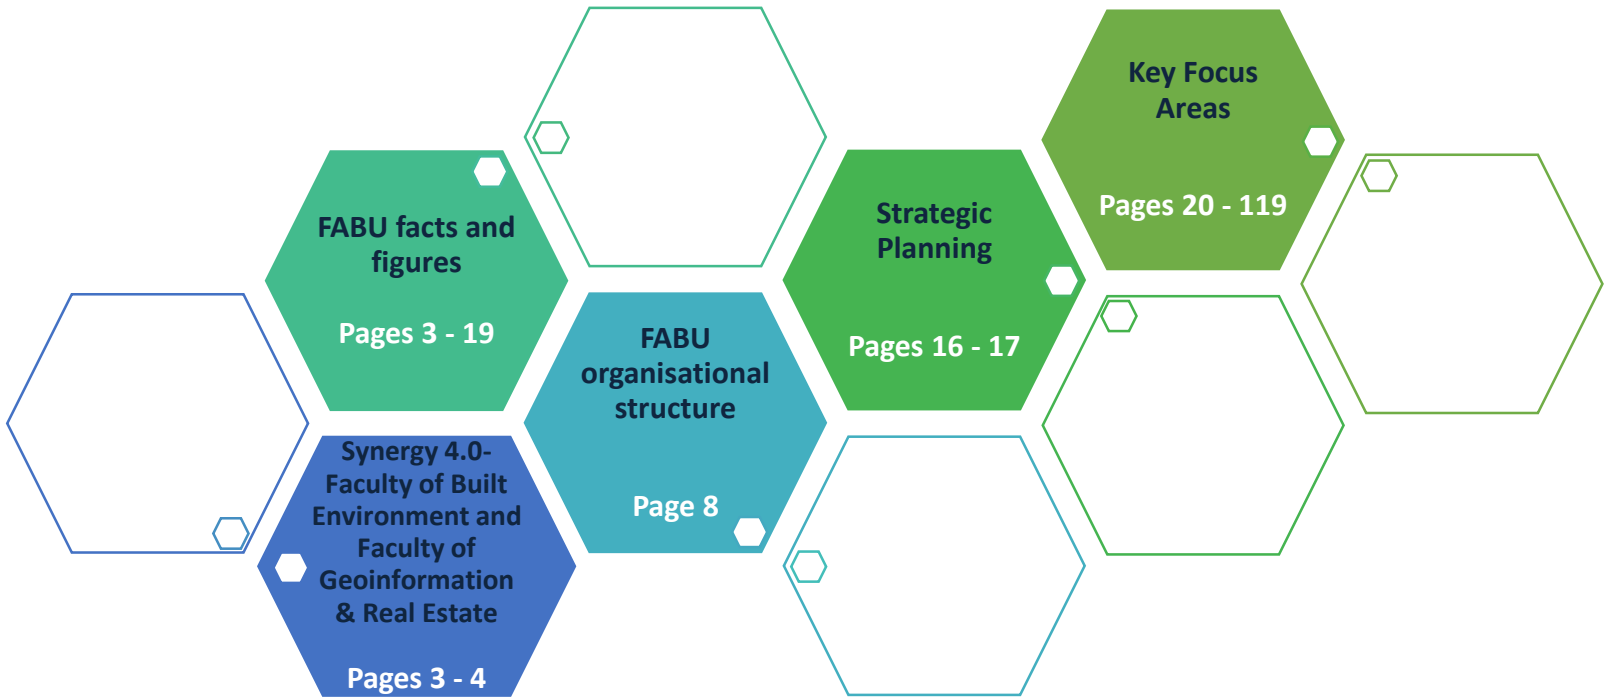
Key Focus Areas

Pages 20 - 119

FABU facts and figures

Pages 3 - 19

Strategic Planning

Pages 16 - 17

FABU organisational structure

Page 8

Synergy 4.0- Faculty of Built Environment and Faculty of Geoinformation & Real Estate

Pages 3 - 4